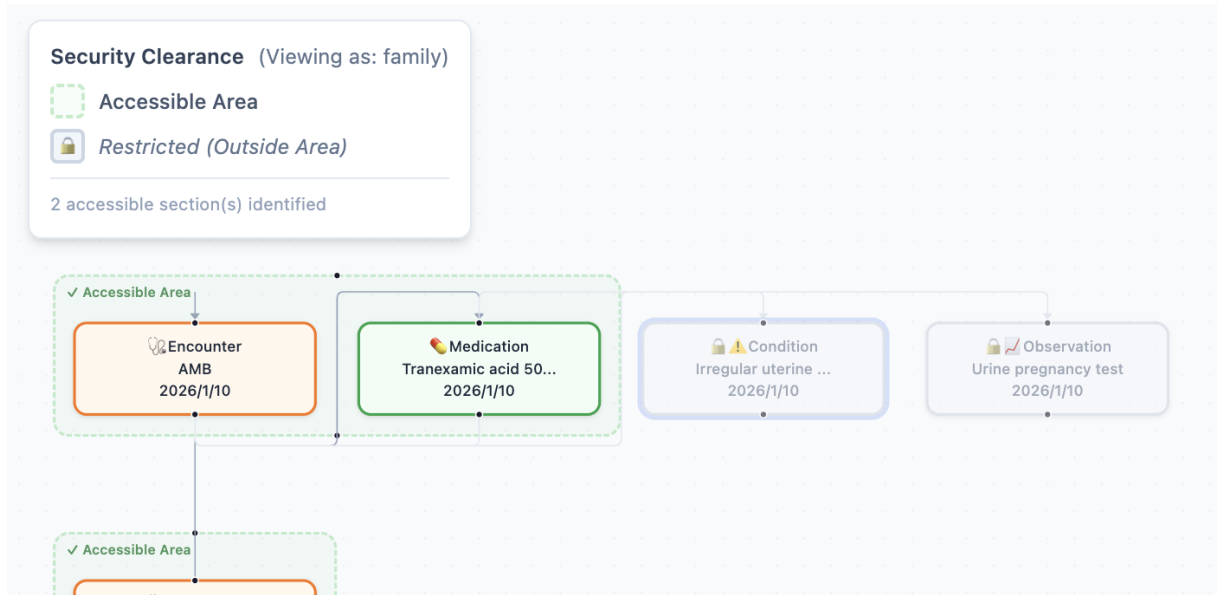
Security Clearance (Viewing as: family)

Accessible Area

Restricted (Outside Area)

2 accessible section(s) identified

✓ Accessible Area

🩺Encounter
AMB
2026/1/10

💊Medication
Tranexamic acid 50...
2026/1/10

🔒⚠️Condition
Irregular uterine ...
2026/1/10

🔒📈Observation
Urine pregnancy test
2026/1/10

✓ Accessible Area